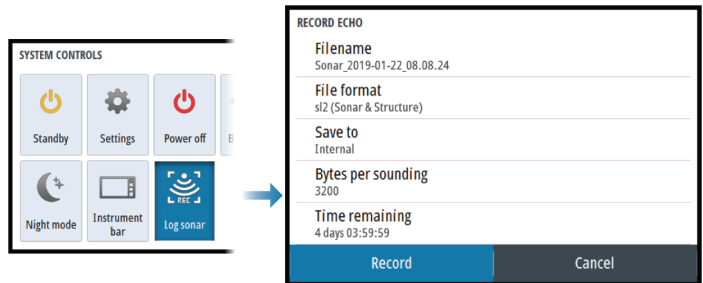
SYSTEM CONTROLS

Standby
Settings
Power off
B

Night mode
Instrument bar
REC
Log sonar

RECORD ECHO

Filename
Sonar_2019-01-22_08.08.24

File format
sl2 (Sonar & Structure)

Save to
Internal

Bytes per sounding
3200

Time remaining
4 days 03:59:59

Record
Cancel